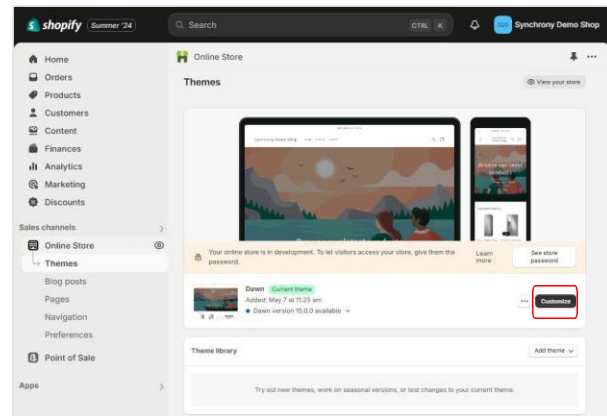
shopify Summer '24

Search

CTRL K

SDS Synchrony Demo Shop

Home
Orders
Products
Customers
Content
Finances
Analytics
Marketing
Discounts

Sales channels
Online Store
Themes
Blog posts
Pages
Navigation
Preferences

Point of Sale

Apps

Online Store

Themes

View your store

Synchrony Demo Shop

Browse our latest products

Your online store is in development. To let visitors access your store, give them the password.

Learn more

See store password

Dawn Current theme
Added: May 7 at 11:25 am
Dawn version 15.0.0 available

...

Customize

Theme library

Add theme

Try out new themes, work on seasonal versions, or test changes to your current theme.